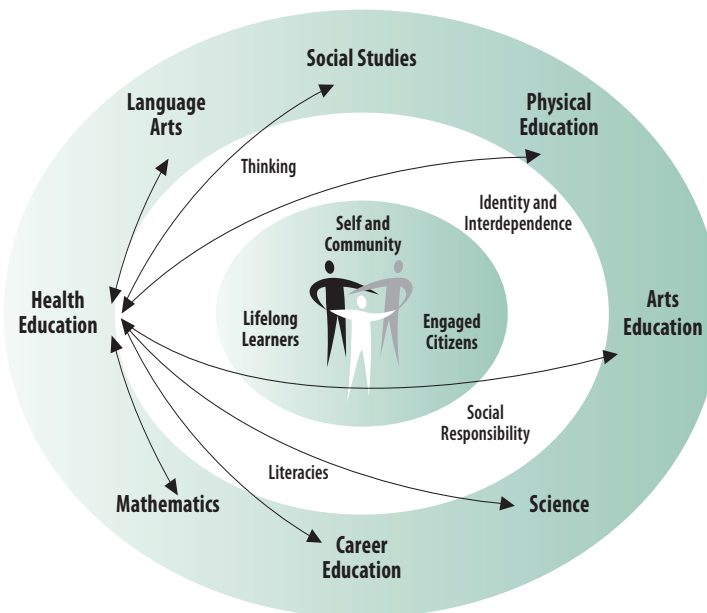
Social Studies

Language Arts

Physical Education

Thinking

Identity and Interdependence

Self and Community

Health Education

Lifelong Learners

Engaged Citizens

Arts Education

Social Responsibility

Literacies

Mathematics

Science

Career Education